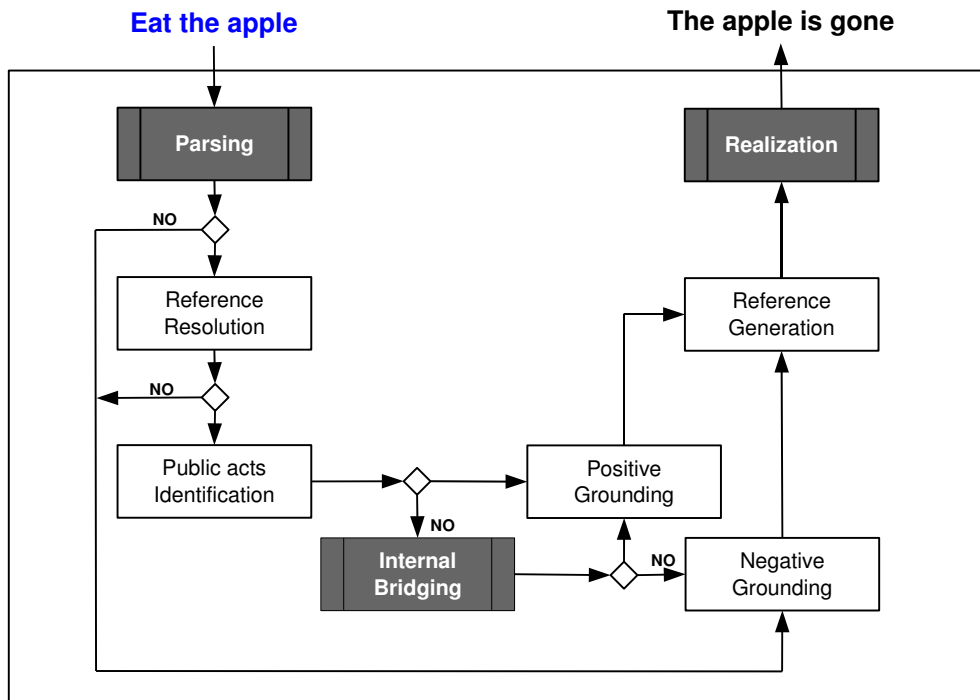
Eat the apple

The apple is gone

Parsing

Realization

NO

Reference Resolution

Reference Generation

NO

Public acts Identification

Positive Grounding

NO

Internal Bridging

NO

Negative Grounding